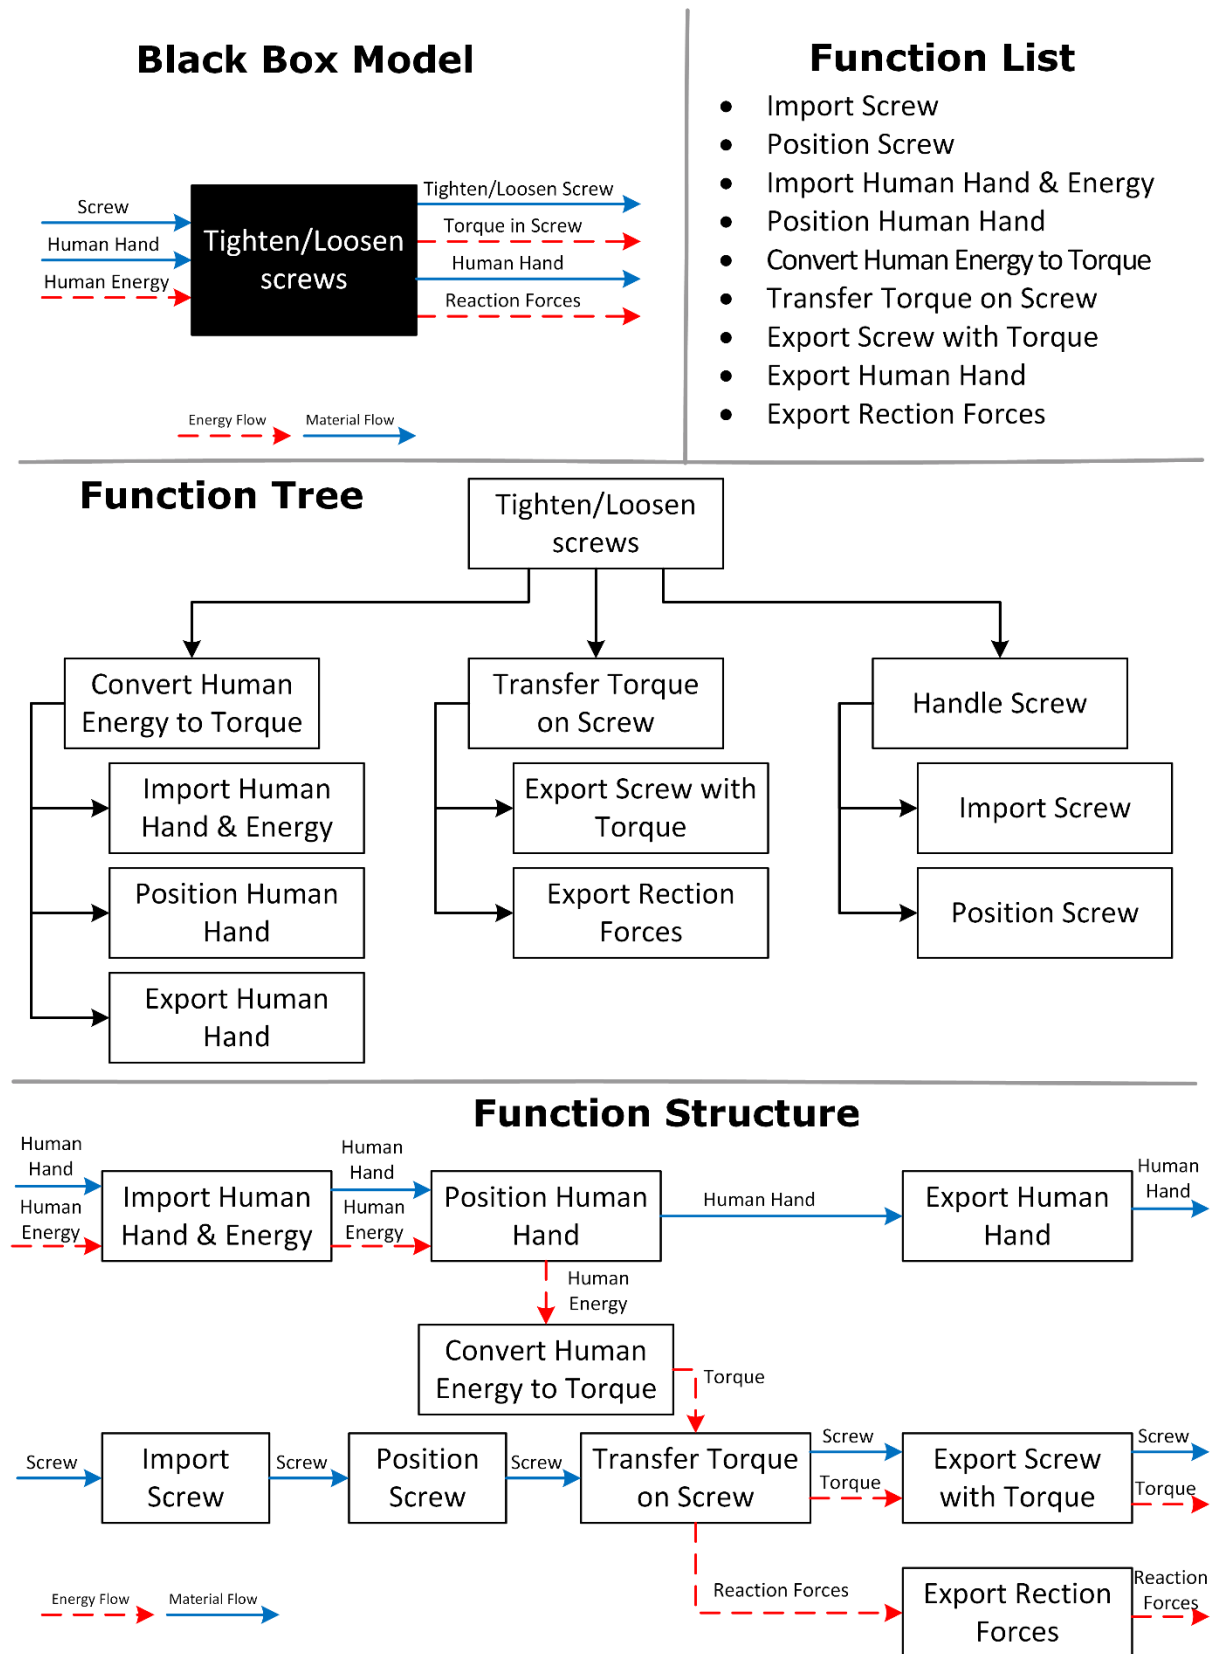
Black Box Model

Screw
Human Hand
Human Energy
Tighten/Loosen screws
Tighten/Loosen Screw
Torque in Screw
Human Hand
Reaction Forces

Energy Flow
Material Flow

Function List
- Import Screw
- Position Screw
- Import Human Hand & Energy
- Position Human Hand
- Convert Human Energy to Torque
- Transfer Torque on Screw
- Export Screw with Torque
- Export Human Hand
- Export Rection Forces

Function Tree

Tighten/Loosen screws
Convert Human Energy to Torque
Transfer Torque on Screw
Handle Screw
Import Human Hand & Energy
Export Screw with Torque
Import Screw
Position Human Hand
Export Rection Forces
Position Screw
Export Human Hand

Function Structure

Human Hand
Human Energy
Import Human Hand & Energy
Human Hand
Human Energy
Position Human Hand
Human Hand
Export Human Hand
Human Hand
Human Energy
Convert Human Energy to Torque
Torque
Screw
Import Screw
Screw
Position Screw
Screw
Transfer Torque on Screw
Screw
Torque
Export Screw with Torque
Screw
Torque
Reaction Forces
Export Rection Forces
Reaction Forces

Energy Flow
Material Flow